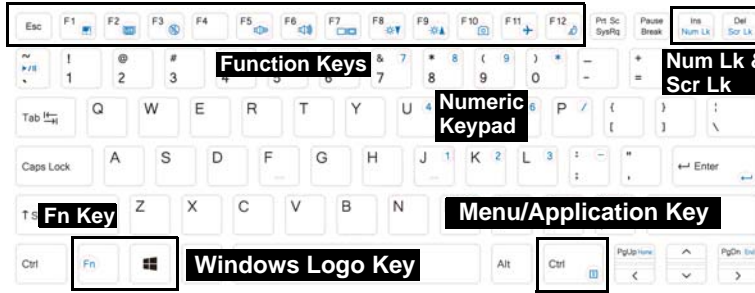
Esc F1 F2 F3 F4 F5 F6 F7 F8 F9 F10 F11 F12 Prt Sc SysRq Pause Break Ins Num Lk Del Scr Lk

~ ` ! 1 @ 2 # 3 Function Keys & 7 7 * 8 8 ( 9 9 ) 0 * _ - + = Num Lk & Scr Lk

Tab Q W E R T Y U 4 Numeric Keypad 6 P / { [ } ] \

Caps Lock A S D F G H J 1 K 2 L 3 : ; - " ' Enter

Fn Key Z X C V B N Menu/Application Key

Ctrl Fn Windows Logo Key Alt Ctrl PgUp Home PgDn End